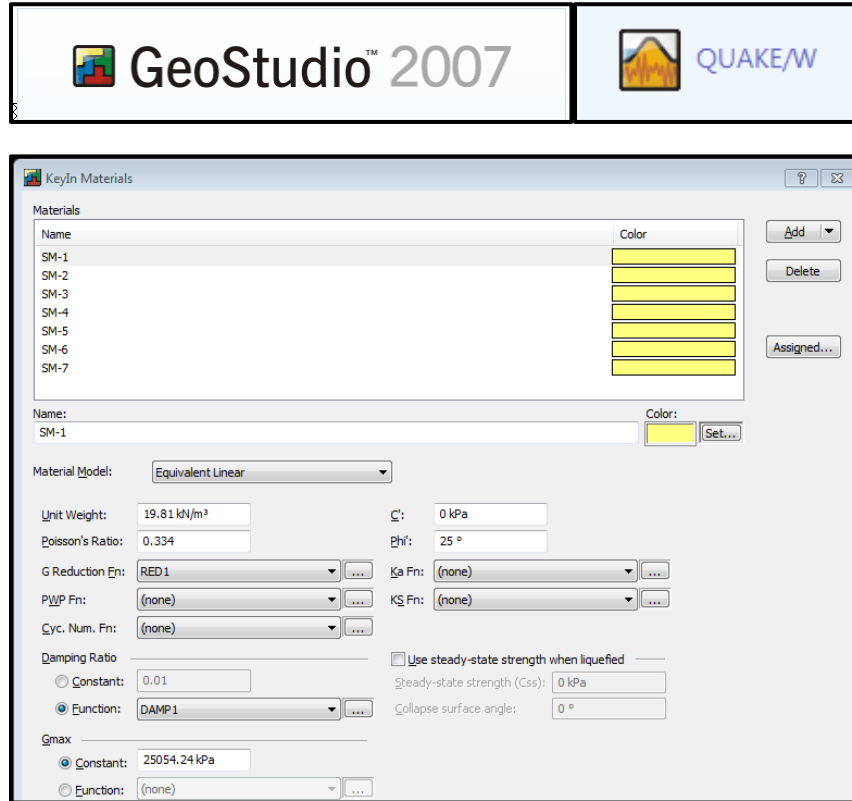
GeoStudio™ 2007

QUAKE/W

KeyIn Materials

?

Materials

| Name | Color |
|---|---|
| SM-1 | |
| SM-2 | |
| SM-3 | |
| SM-4 | |
| SM-5 | |
| SM-6 | |
| SM-7 | |

Add

Delete

Assigned...

Name:
SM-1

Color:
Set...

Material Model: Equivalent Linear

Unit Weight: 19.81 kN/m³
Poisson's Ratio: 0.334
G Reduction Fn: RED1 ...
PWP Fn: (none) ...
Cyc. Num. Fn: (none) ...

C': 0 kPa
Phi': 25 °
Ka Fn: (none) ...
KS Fn: (none) ...

Damping Ratio
Constant: 0.01
Function: DAMP1 ...

Use steady-state strength when liquefied
Steady-state strength (Css): 0 kPa
Collapse surface angle: 0 °

Gmax
Constant: 25054.24 kPa
Function: (none) ...